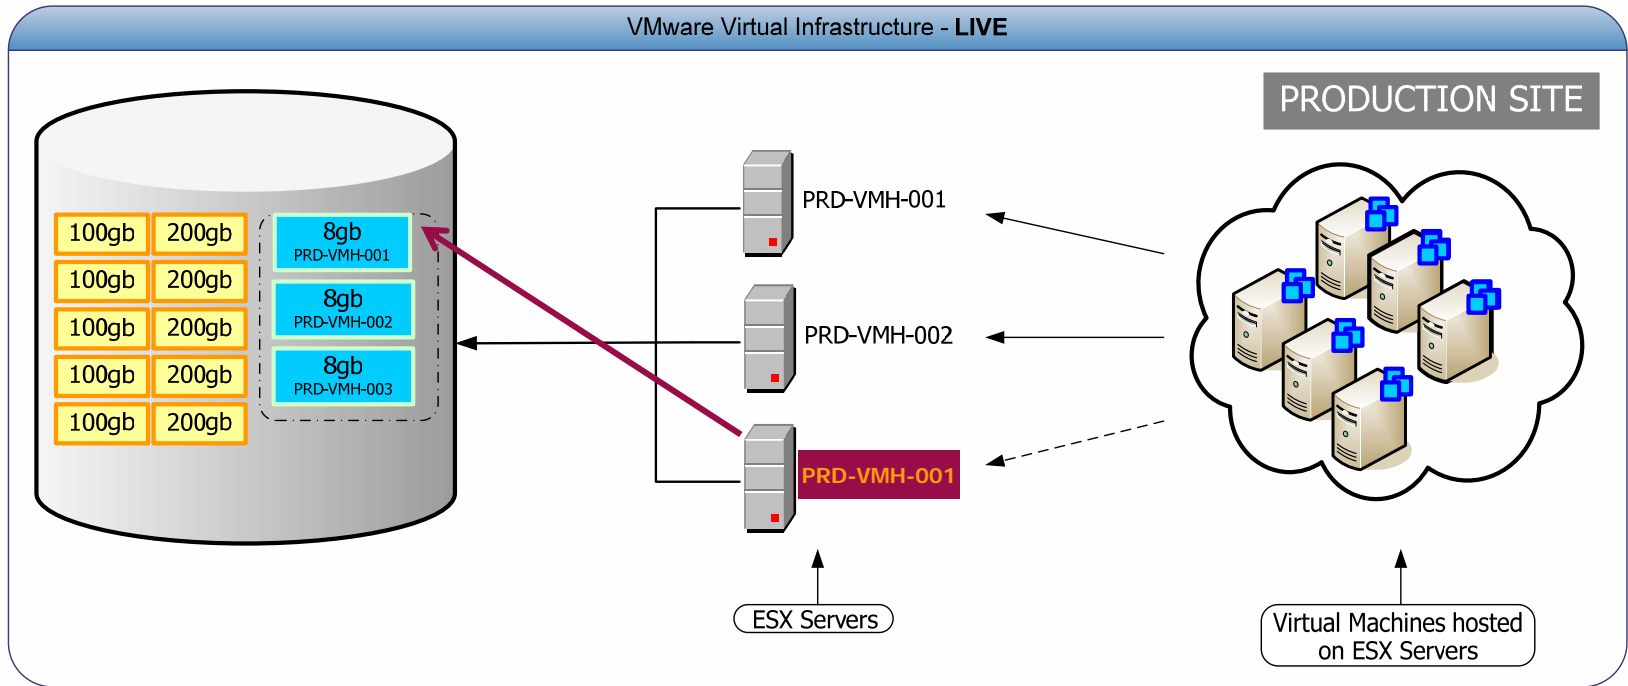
VMware Virtual Infrastructure - **LIVE**

PRODUCTION SITE

| 100gb | 200gb |
|---|---|
| 100gb | 200gb |
| 100gb | 200gb |
| 100gb | 200gb |
| 100gb | 200gb |

8gb
PRD-VMH-001

8gb
PRD-VMH-002

8gb
PRD-VMH-003

PRD-VMH-001

PRD-VMH-002

PRD-VMH-001

ESX Servers

Virtual Machines hosted on ESX Servers